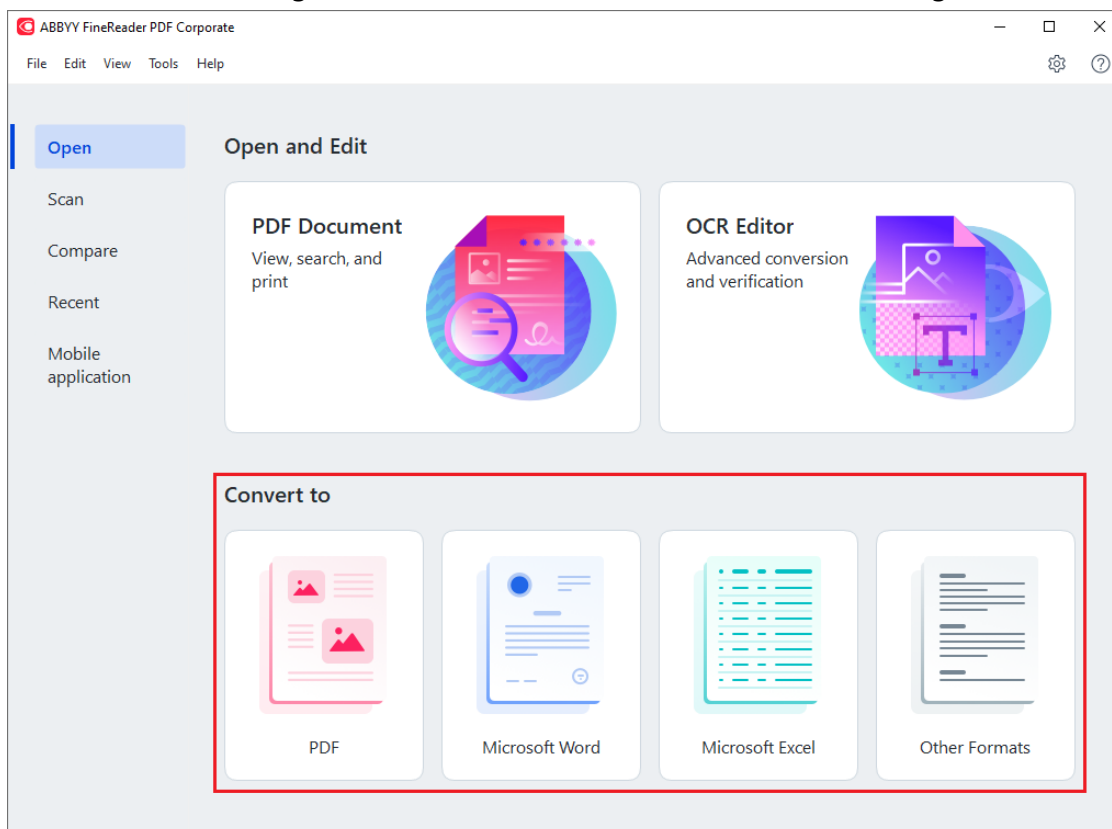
ABBYY FineReader PDF Corporate

File Edit View Tools Help

Open

Scan

Compare

Recent

Mobile application

Open and Edit

PDF Document
View, search, and print

OCR Editor
Advanced conversion and verification

Convert to

PDF

Microsoft Word

Microsoft Excel

Other Formats